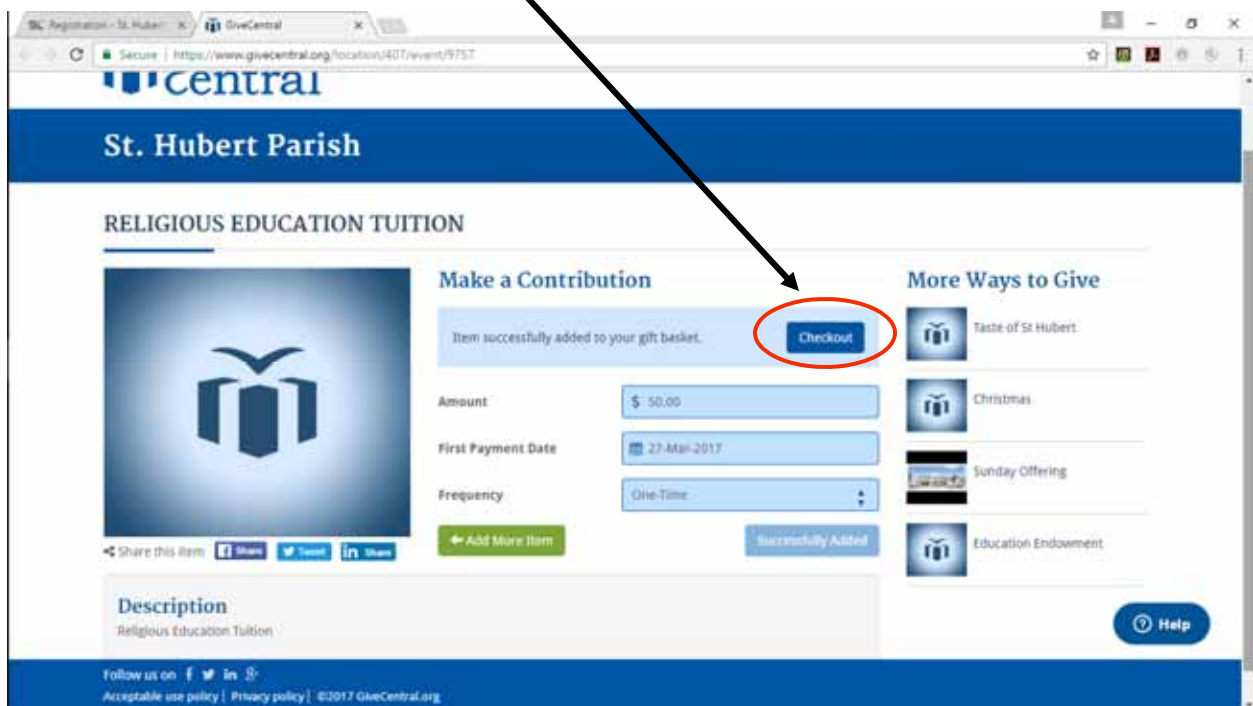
SC Registration - St. Hubert ×  GiveCentral ×

Secure | https://www.givecentral.org/location/407/event/9757

central

St. Hubert Parish

RELIGIOUS EDUCATION TUITION

Make a Contribution

Item successfully added to your gift basket.

Checkout

Amount $ 50.00

First Payment Date 27-Mar-2017

Frequency One-Time

Add More Item

Successfully Added

Share this item Share Tweet in Share

More Ways to Give

Taste of St Hubert

Christmas

Sunday Offering

Education Endowment

Description

Religious Education Tuition

Help

Follow us on

Acceptable use policy | Privacy policy | ©2017 GiveCentral.org